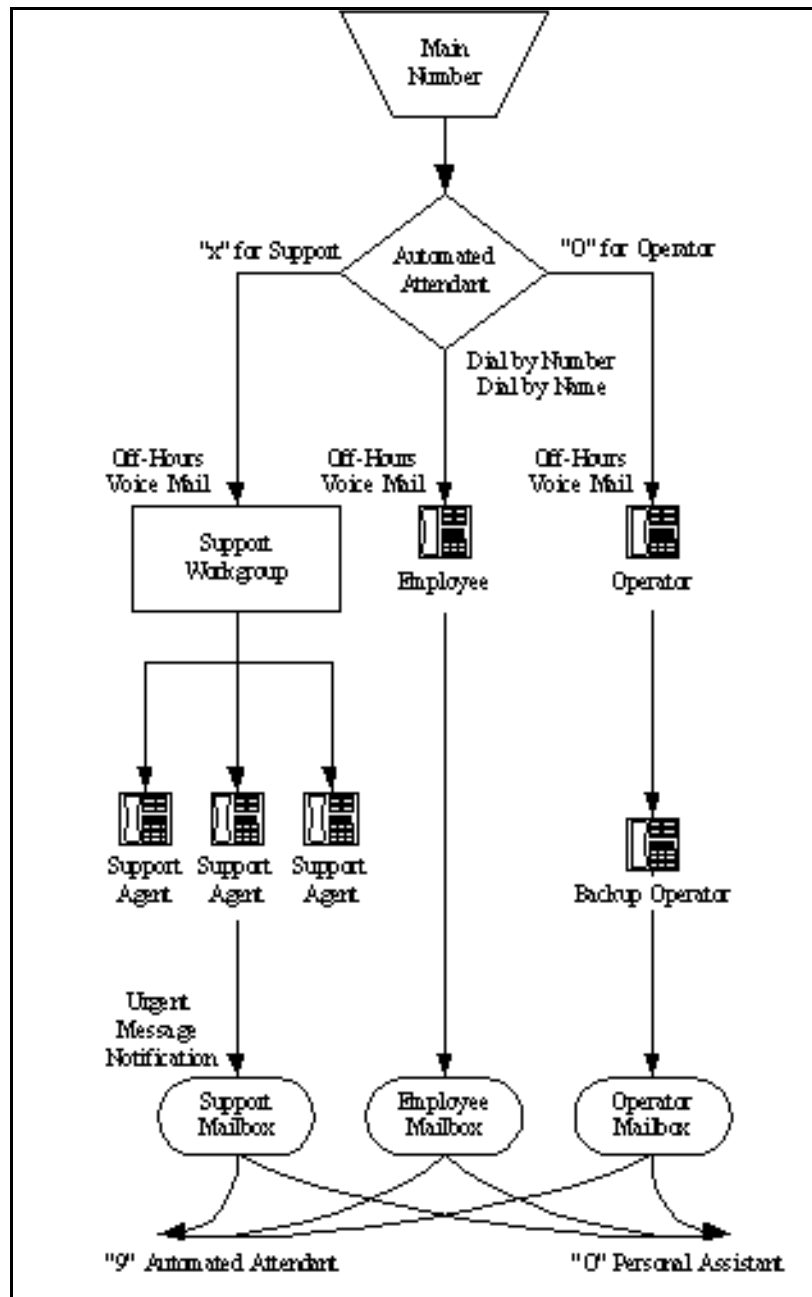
Main Number

"x" for Support

Automated Attendant

"0" for Operator

Dial by Number
Dial by Name

Off-Hours Voice Mail

Off-Hours Voice Mail

Off-Hours Voice Mail

Support Workgroup

Employee

Operator

Support Agent

Support Agent

Support Agent

Backup Operator

Urgent Message Notification

Support Mailbox

Employee Mailbox

Operator Mailbox

"9" Automated Attendant

"0" Personal Assistant